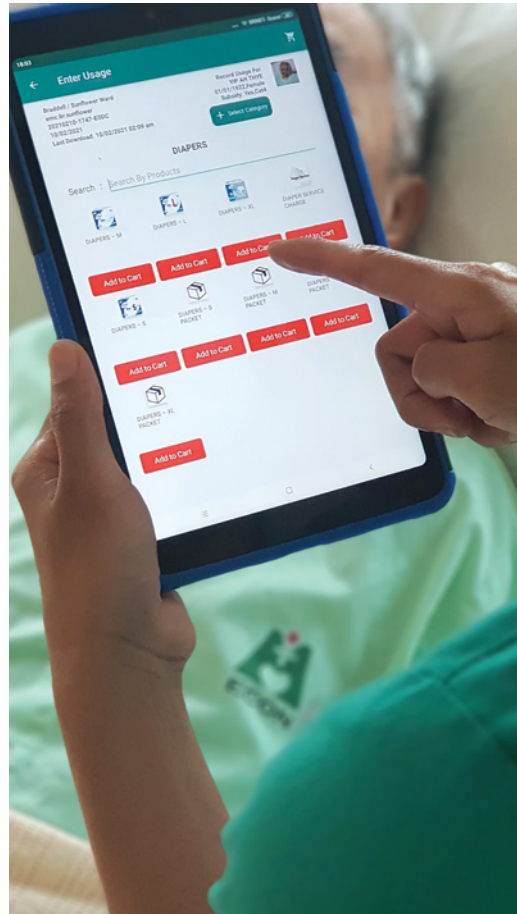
18:03

Enter Usage

Record Usage For
YIP AH TYPE
01/01/1922,Female
Subsidy: Yes,Cash

Bedded : Sunflower Ward
emc.kr.sunflower
20210210-1747-EDDC
10/02/2021
Last Download: 10/02/2021 02:09 am

+ Select Category

DIAPERS

Search : Search By Products

DIAPERS – M

DIAPERS – L

DIAPERS – XL

DIAPER SERVICE CHARGE

Add to Cart

Add to Cart

Add to Cart

Add to Cart

DIAPERS – S

DIAPERS – S PACKET

DIAPERS – M PACKET

DIAPERS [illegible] PACKET

Add to Cart

Add to Cart

Add to Cart

Add to Cart

DIAPERS – XL PACKET

Add to Cart